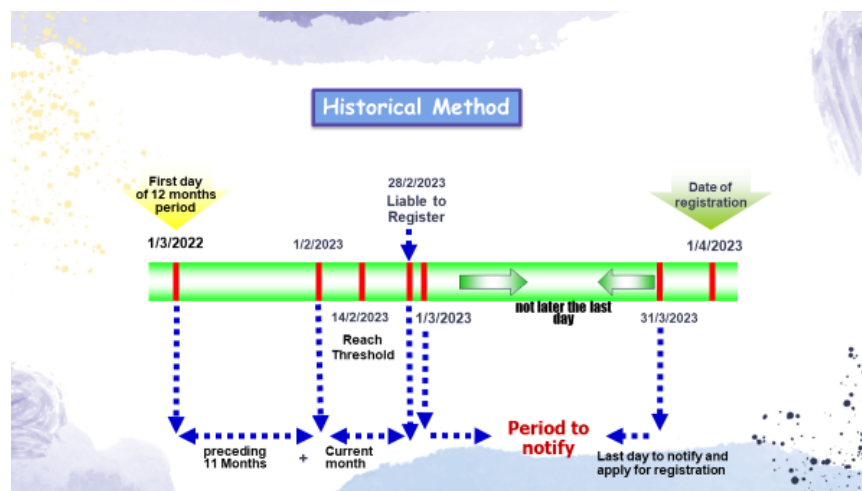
Historical Method

First day of 12 months period

1/3/2022

1/2/2023

28/2/2023
Liable to Register

Date of registration

1/4/2023

14/2/2023

Reach Threshold

1/3/2023

not later the last day

31/3/2023

preceding 11 Months

+

Current month

Period to notify

Last day to notify and apply for registration